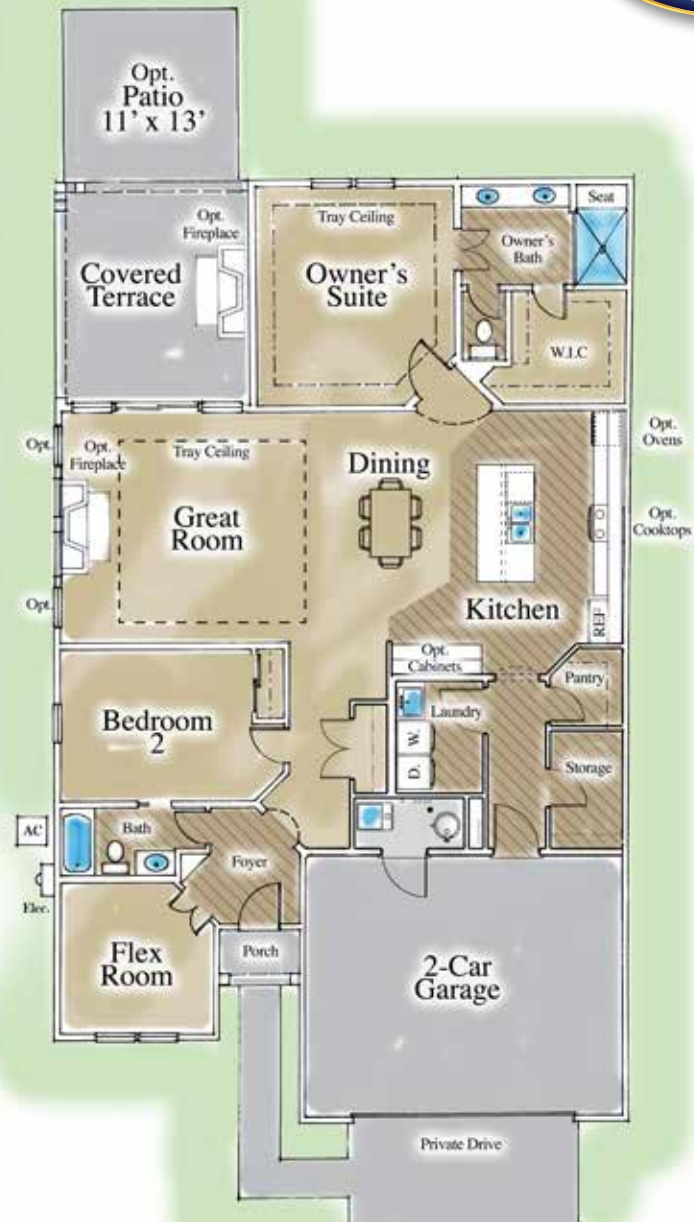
Opt.
Patio
11' x 13'

Covered
Terrace

Opt.
Fireplace

Tray Ceiling

Owner's
Suite

Seat

Owner's
Bath

W.I.C

Opt.

Opt.
Fireplace

Tray Ceiling

Great
Room

Opt.

Dining

Opt.
Ovens

Opt.
Cooktops

Kitchen

REF

Opt.
Cabinets

Pantry

Bedroom
2

Laundry

W.

D.

Storage

AC

Bath

Foyer

Elec.

Flex
Room

Porch

2-Car
Garage

Private Drive